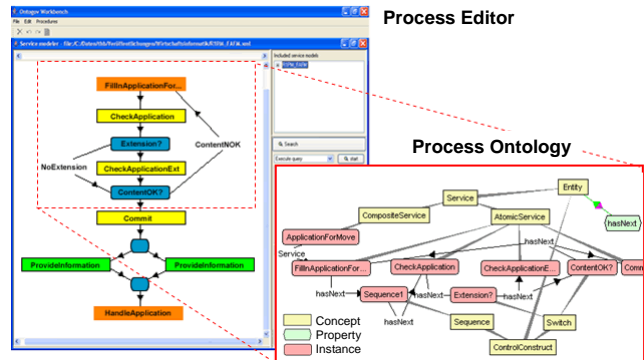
Ontogov Workbench
File Edit Procedures
Service modeler - file:/C:/Daten/lib/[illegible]
Included service models

Process Editor

FillInApplicationFor...
CheckApplication
Extension?
CheckApplicationExt
ContentOK?
NoExtension
ContentNOK
Commit
ProvideInformation
ProvideInformation
HandleApplication

Search

Process Ontology

Service
Entity
CompositeService
AtomicService
hasNext
ApplicationForMove
Service
hasNext
FillInApplicationFor...
CheckApplication
CheckApplicationE...
ContentOK?
Comm
hasNext
Sequence1
hasNext
Extension?
hasNext
Concept
Property
Instance
Sequence
Switch
ControlConstruct